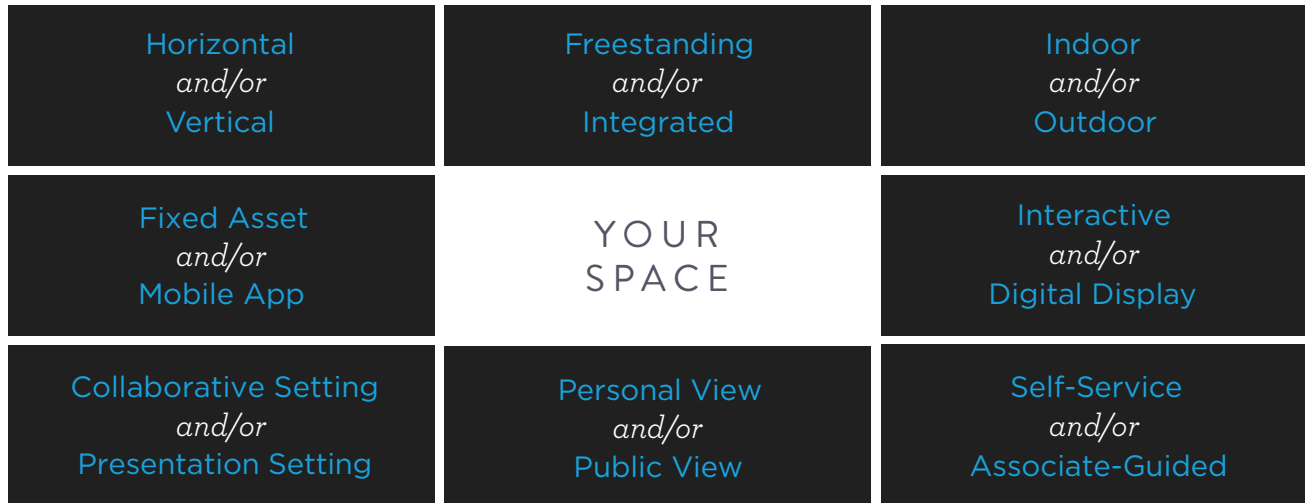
Horizontal
and/or
Vertical

Freestanding
and/or
Integrated

Indoor
and/or
Outdoor

Fixed Asset
and/or
Mobile App

YOUR SPACE

Interactive
and/or
Digital Display

Collaborative Setting
and/or
Presentation Setting

Personal View
and/or
Public View

Self-Service
and/or
Associate-Guided